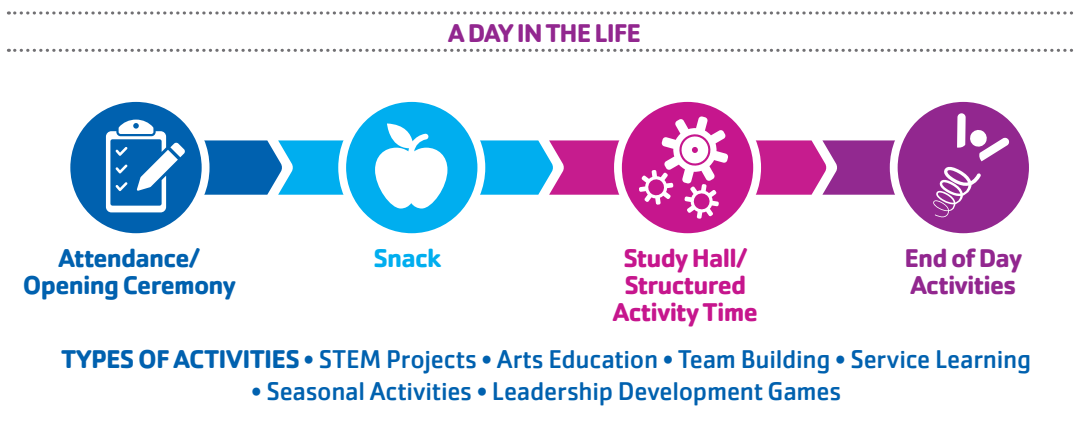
A DAY IN THE LIFE

Attendance/ Opening Ceremony

Snack

Study Hall/ Structured Activity Time

End of Day Activities

TYPES OF ACTIVITIES • STEM Projects • Arts Education • Team Building • Service Learning • Seasonal Activities • Leadership Development Games